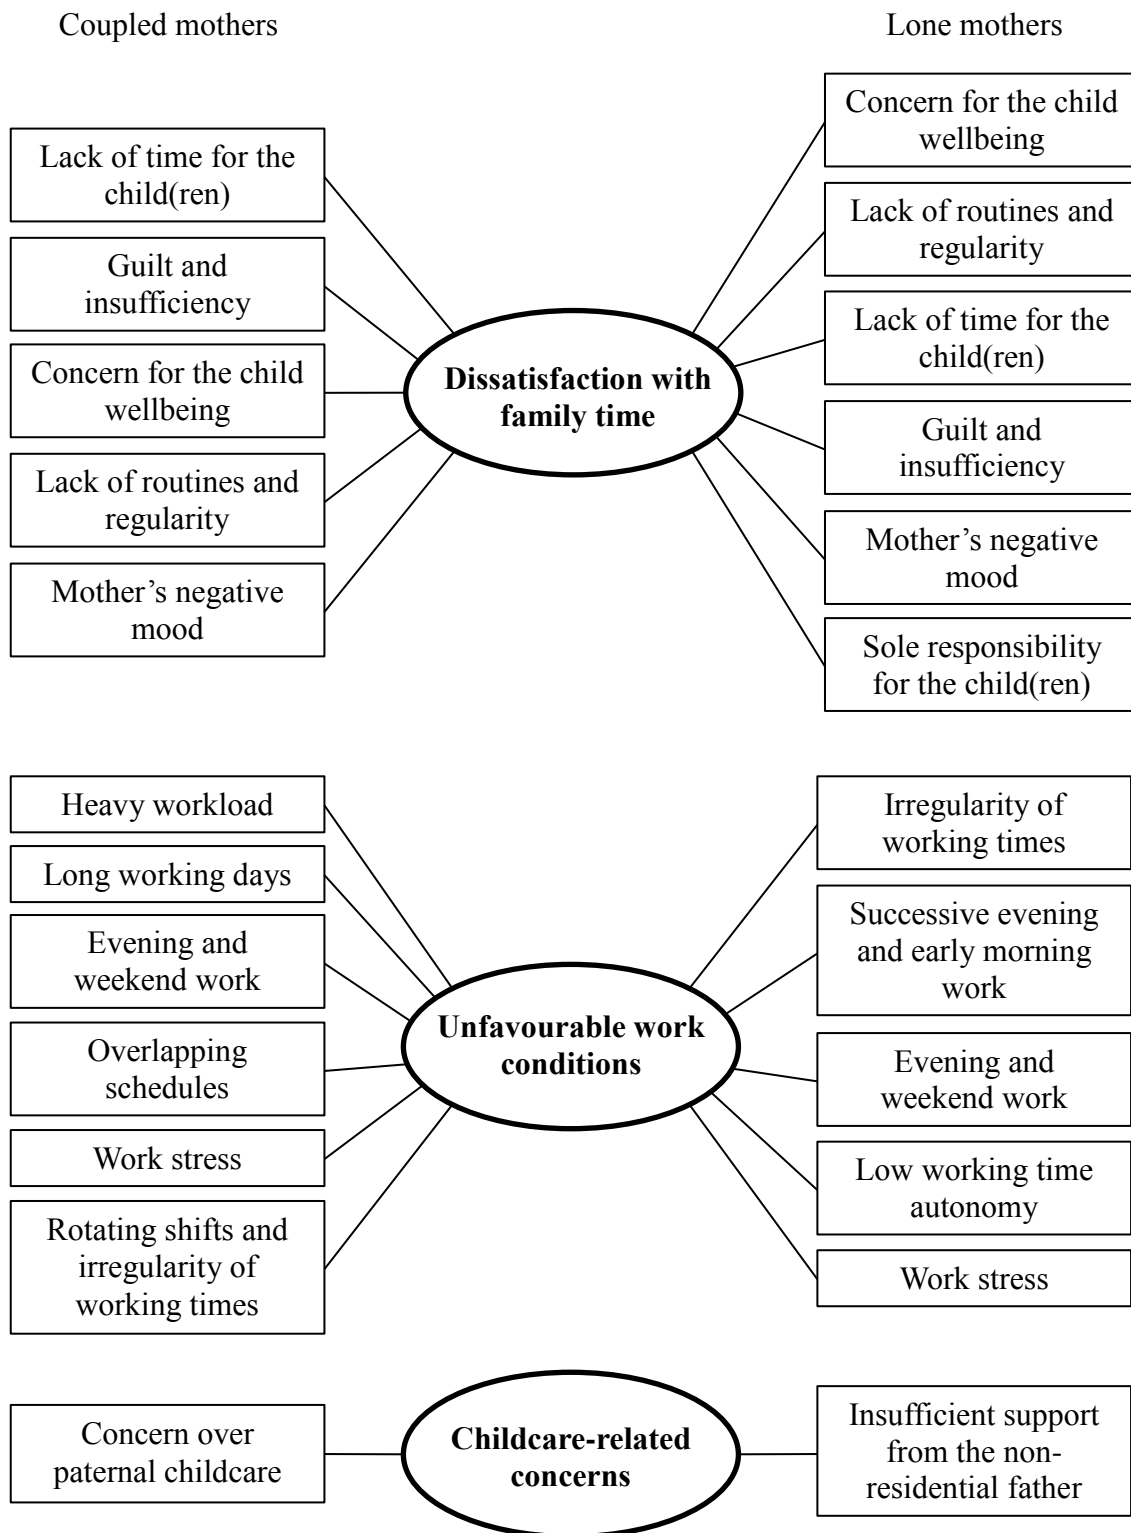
Coupled mothers

Lone mothers

Lack of time for the child(ren)

Guilt and insufficiency

Concern for the child wellbeing

Lack of routines and regularity

Mother's negative mood

**Dissatisfaction with family time**

Concern for the child wellbeing

Lack of routines and regularity

Lack of time for the child(ren)

Guilt and insufficiency

Mother's negative mood

Sole responsibility for the child(ren)

Heavy workload

Long working days

Evening and weekend work

Overlapping schedules

Work stress

Rotating shifts and irregularity of working times

**Unfavourable work conditions**

Irregularity of working times

Successive evening and early morning work

Evening and weekend work

Low working time autonomy

Work stress

Concern over paternal childcare

**Childcare-related concerns**

Insufficient support from the non-residential father